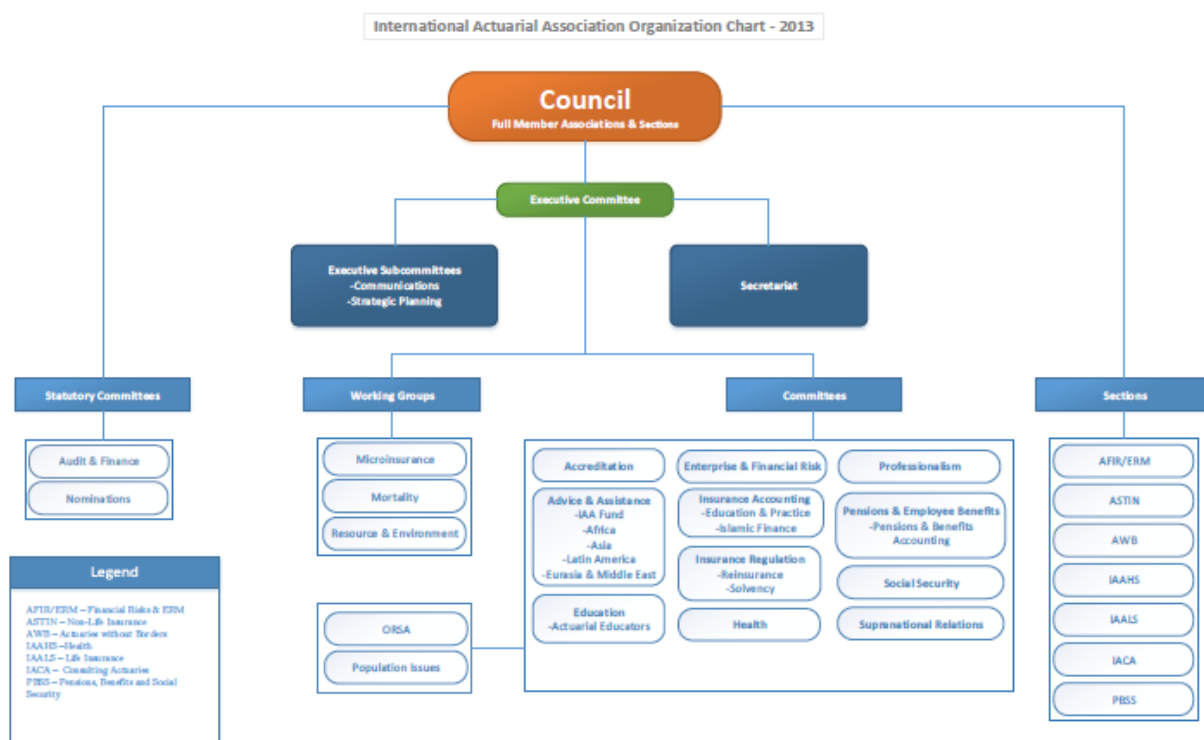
International Actuarial Association Organization Chart - 2013

Council
Full Member Associations & Sections

Executive Committee

Executive Subcommittees
-Communications
-Strategic Planning

Secretariat

Statutory Committees

Audit & Finance

Nominations

Working Groups

Microinsurance

Mortality

Resource & Environment

Committees

Accreditation

Advice & Assistance
-IAA Fund
-Africa
-Asia
-Latin America
-Eurasia & Middle East

Education
-Actuarial Educators

Enterprise & Financial Risk

Insurance Accounting
-Education & Practice
-Islamic Finance

Insurance Regulation
-Reinsurance
-Solvency

Health

Professionalism

Pensions & Employee Benefits
-Pensions & Benefits Accounting

Social Security

Supranational Relations

ORSA

Population Issues

Sections

AFIR/ERM

ASTIN

AWB

IAAHS

IAALS

IACA

PBSS

Legend

AFIR/ERM – Financial Risks & ERM
ASTIN – Non-Life Insurance
AWB – Actuaries without Borders
IAAHS – Health
IAALS – Life Insurance
IACA – Consulting Actuaries
PBSS – Pensions, Benefits and Social Security